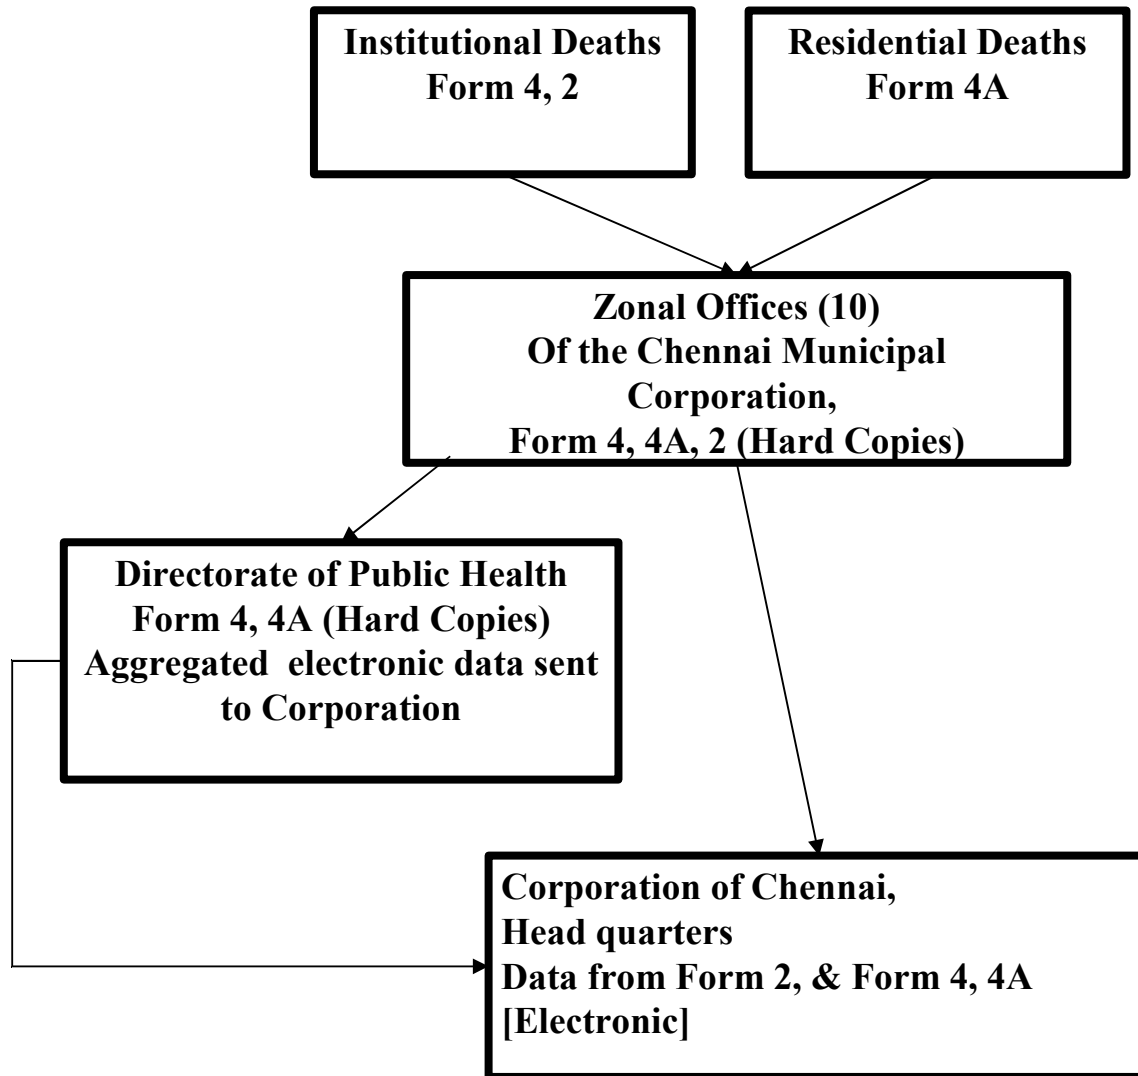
Institutional Deaths
Form 4, 2

Residential Deaths
Form 4A

Zonal Offices (10)
Of the Chennai Municipal Corporation,
Form 4, 4A, 2 (Hard Copies)

Directorate of Public Health
Form 4, 4A (Hard Copies)
Aggregated electronic data sent to Corporation

Corporation of Chennai,
Head quarters
Data from Form 2, & Form 4, 4A
[Electronic]